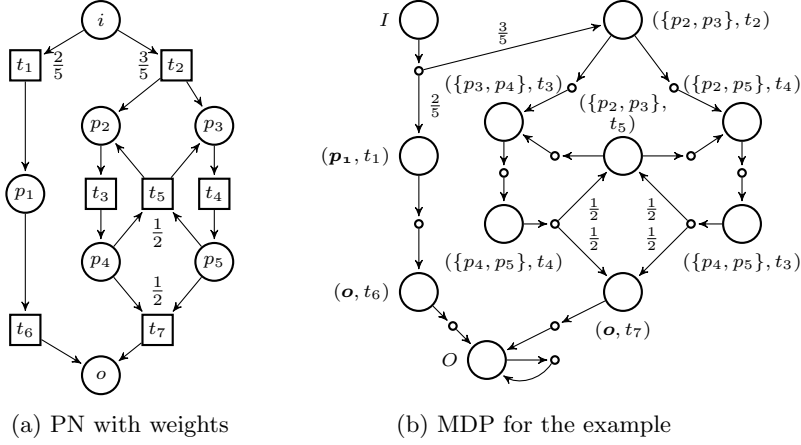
$i$

$t_1$ $\frac{2}{5}$

$\frac{3}{5}$ $t_2$

$p_2$ $p_3$

$p_1$

$t_3$ $t_5$ $t_4$

$\frac{1}{2}$

$p_4$ $p_5$

$\frac{1}{2}$

$t_6$ $t_7$

$o$

$I$

$\frac{3}{5}$

$(\{p_2, p_3\}, t_2)$

$(\{p_3, p_4\}, t_3)$

$(\{p_2, p_5\}, t_4)$

$(\{p_2, p_3\}, t_5)$

$\frac{2}{5}$

$(\boldsymbol{p_1}, t_1)$

$\frac{1}{2}$ $\frac{1}{2}$

$\frac{1}{2}$ $\frac{1}{2}$

$(\{p_4, p_5\}, t_4)$

$(\{p_4, p_5\}, t_3)$

$(\boldsymbol{o}, t_6)$

$(\boldsymbol{o}, t_7)$

$O$

(a) PN with weights

(b) MDP for the example